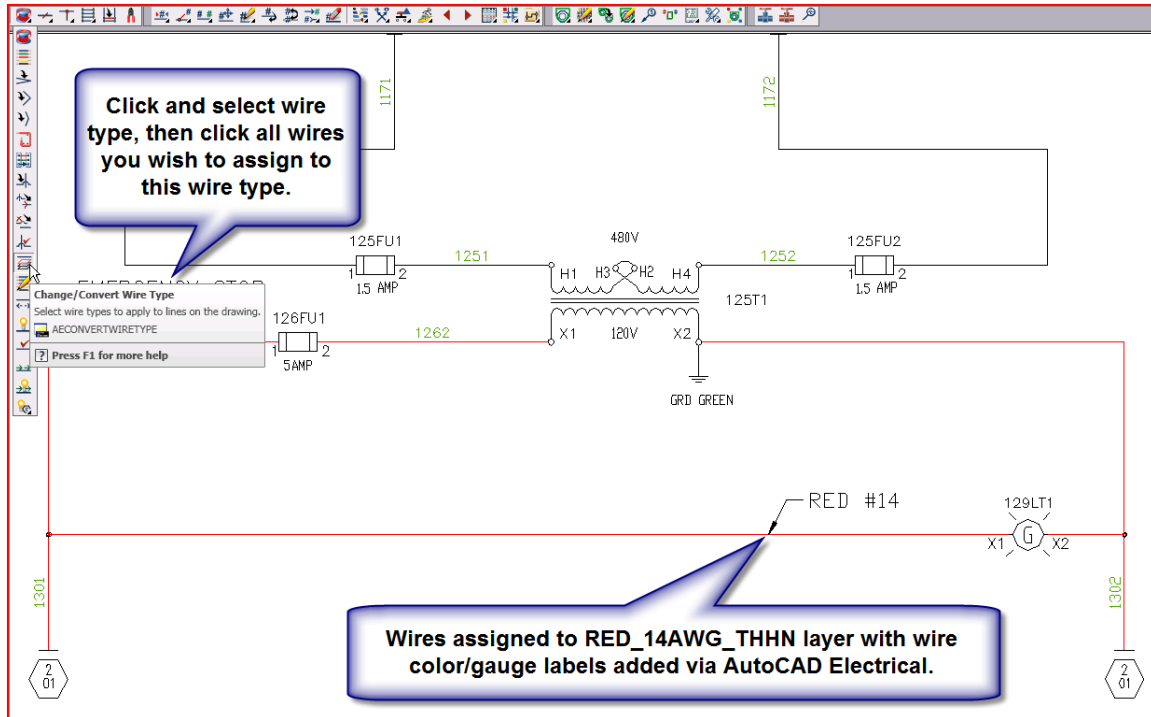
Click and select wire type, then click all wires you wish to assign to this wire type.

1171

1172

125FU1
1 2
1.5 AMP

1251

480V

H1 H3 H2 H4

1252

125FU2
1 2
1.5 AMP

125T1

EMERGENCY STOP

Change/Convert Wire Type
Select wire types to apply to lines on the drawing.
AECONVERTWIRETYPE
Press F1 for more help

126FU1
1 2
5AMP

1262

X1 120V X2

GRD GREEN

RED #14

129LT1
G
X1 X2

1301

1302

Wires assigned to RED_14AWG_THHN layer with wire color/gauge labels added via AutoCAD Electrical.

2
01

2
01